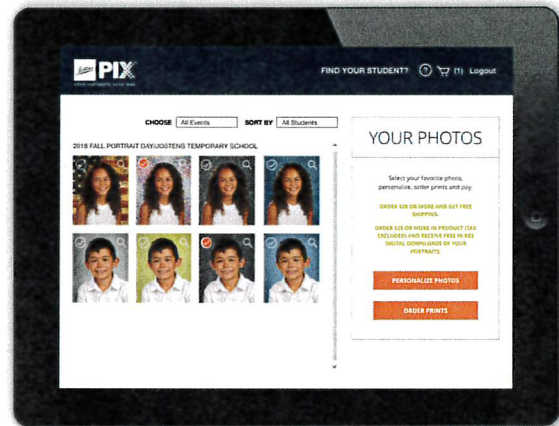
Jostens PIX
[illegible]

FIND YOUR STUDENT? ? (1) Logout

CHOOSE All Events SORT BY All Students

2018 FALL PORTRAIT DAY/JOSTENS TEMPORARY SCHOOL

YOUR PHOTOS

Select your favorite photo, personalize, order prints and pay.

ORDER $35 OR MORE AND GET FREE SHIPPING.

ORDER $25 OR MORE IN PRODUCT (TAX EXCLUDED) AND RECEIVE FREE HI-RES DIGITAL DOWNLOADS OF YOUR PORTRAITS.

PERSONALIZE PHOTOS

ORDER PRINTS